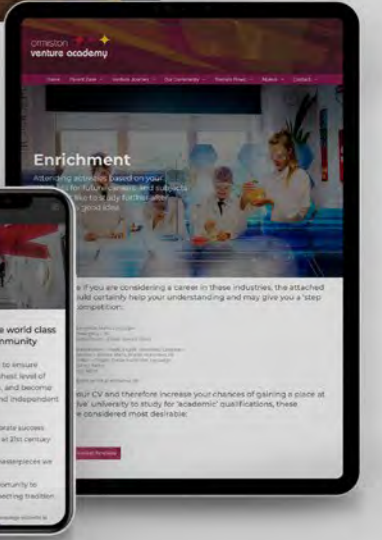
ormiston venture academy

Home Parent Zone Venture Journey Our Community Parents Room About Contact

Enrichment

Attending activities based on your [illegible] future careers and subjects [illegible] like to study further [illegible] good idea.

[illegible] if you are considering a career in these industries, the attached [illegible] could certainly help your understanding and may give you a 'step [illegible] competition.

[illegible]

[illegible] your CV and therefore increase your chances of gaining a place at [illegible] university to study for 'academic' qualifications, these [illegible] considered most desirable.

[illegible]

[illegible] e world class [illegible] mmunity

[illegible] to ensure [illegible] hest level of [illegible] and become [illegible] nd independent

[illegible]

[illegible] at 21st century

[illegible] asterpieces we

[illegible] ortunity to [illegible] ecting tradition